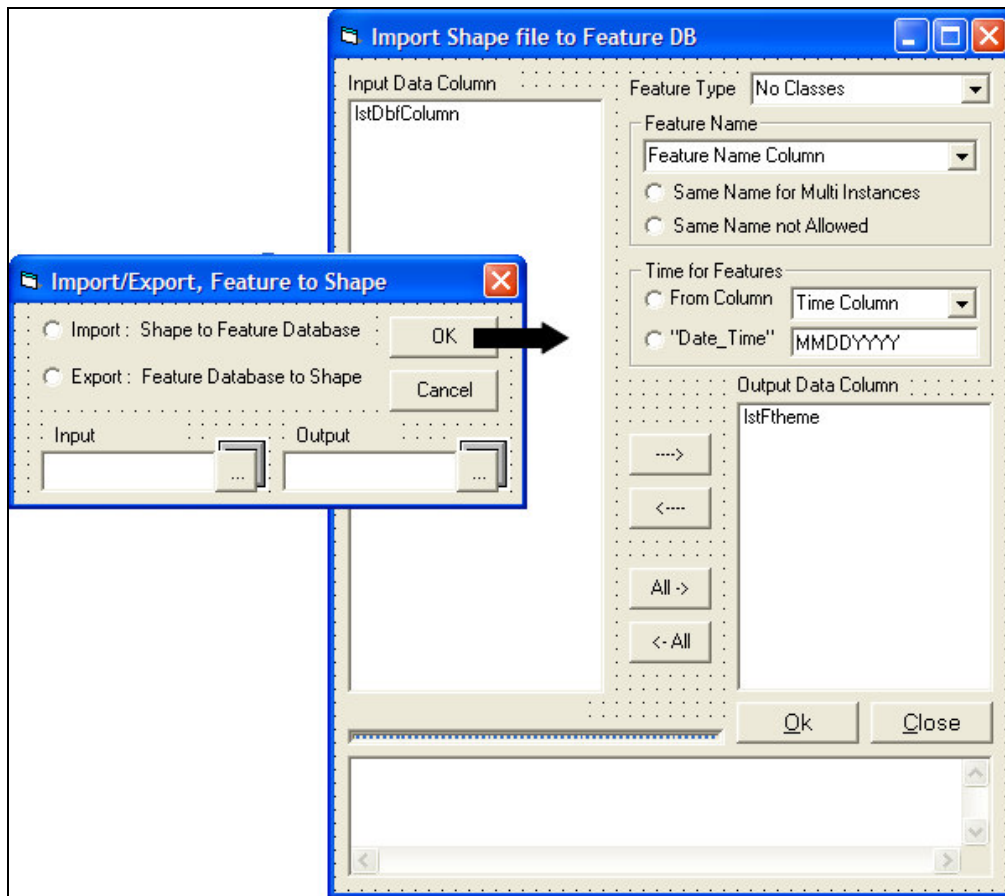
Import Shape file to Feature DB

Input Data Column

lstDbfColumn

Feature Type No Classes

Feature Name

Feature Name Column

Same Name for Multi Instances

Same Name not Allowed

Time for Features

From Column Time Column

"Date_Time" MMDDYYYY

Output Data Column

lstFtheme

---->

<----

All ->

<- All

Ok

Close

Import/Export, Feature to Shape

Import : Shape to Feature Database

Export : Feature Database to Shape

OK

Cancel

Input

Output

...

...